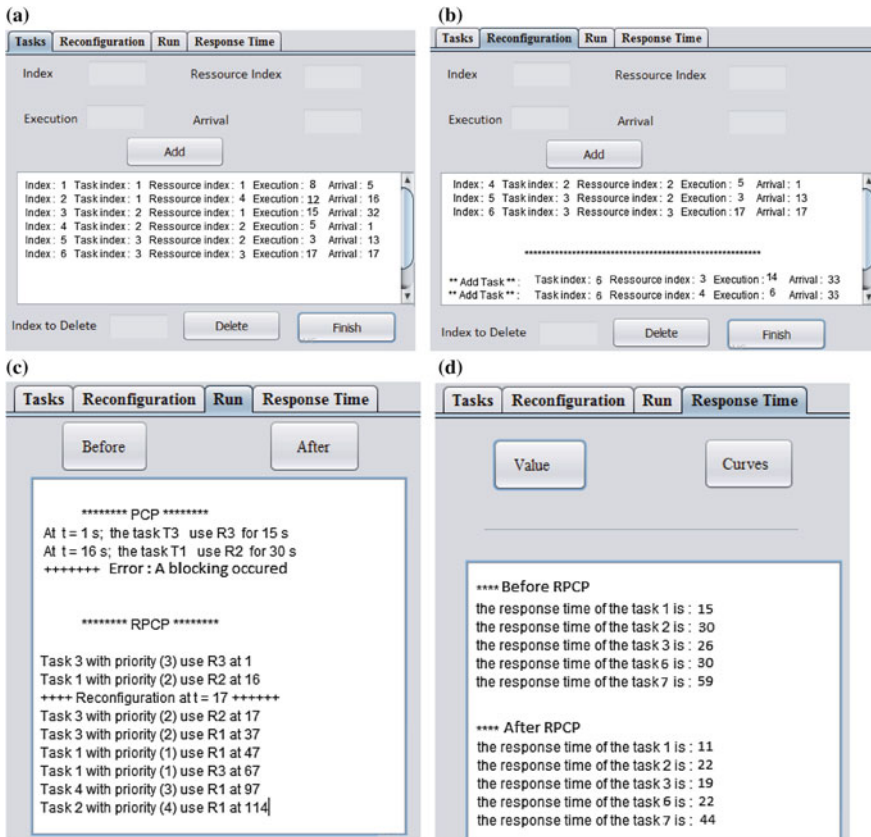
(a)

Tasks | Reconfiguration | Run | Response Time

Index

Ressource Index

Execution

Arrival

Add

Index : 1 Task index : 1 Ressource index : 1 Execution : 8 Arrival : 5
Index : 2 Task index : 1 Ressource index : 4 Execution : 12 Arrival : 16
Index : 3 Task index : 2 Ressource index : 2 Execution : 15 Arrival : 32
Index : 4 Task index : 2 Ressource index : 2 Execution : 5 Arrival : 1
Index : 5 Task index : 3 Ressource index : 3 Execution : 3 Arrival : 13
Index : 6 Task index : 3 Ressource index : 3 Execution : 17 Arrival : 17

Index to Delete

Delete

Finish

(b)

Tasks | Reconfiguration | Run | Response Time

Index

Ressource Index

Execution

Arrival

Add

Index : 4 Task index : 2 Ressource index : 2 Execution : 5 Arrival : 1
Index : 5 Task index : 3 Ressource index : 2 Execution : 3 Arrival : 13
Index : 6 Task index : 3 Ressource index : 3 Execution : 17 Arrival : 17

****************************************************

** Add Task ** : Task index : 6 Ressource index : 3 Execution : 14 Arrival : 33
** Add Task ** : Task index : 6 Ressource index : 4 Execution : 6 Arrival : 33

Index to Delete

Delete

Finish

(c)

Tasks | Reconfiguration | Run | Response Time

Before

After

******** PCP ********
At t = 1 s; the task T3 use R3 for 15 s
At t = 16 s; the task T1 use R2 for 30 s
+++++++ Error : A blocking occured

******** RPCP ********

Task 3 with priority (3) use R3 at 1
Task 1 with priority (2) use R2 at 16
++++ Reconfiguration at t = 17 ++++++
Task 3 with priority (2) use R2 at 17
Task 3 with priority (2) use R1 at 37
Task 1 with priority (1) use R1 at 47
Task 1 with priority (1) use R3 at 67
Task 4 with priority (3) use R1 at 97
Task 2 with priority (4) use R1 at 114

(d)

Tasks | Reconfiguration | Run | Response Time

Value

Curves

**** Before RPCP
the response time of the task 1 is : 15
the response time of the task 2 is : 30
the response time of the task 3 is : 26
the response time of the task 6 is : 30
the response time of the task 7 is : 59

**** After RPCP
the response time of the task 1 is : 11
the response time of the task 2 is : 22
the response time of the task 3 is : 19
the response time of the task 6 is : 22
the response time of the task 7 is : 44